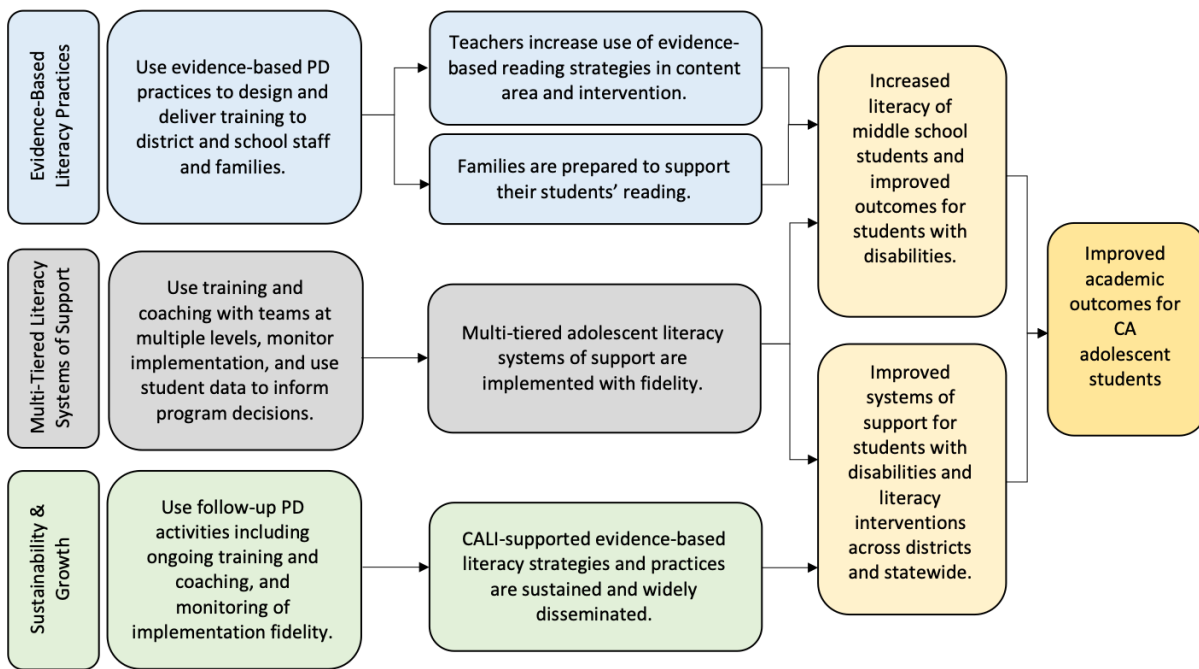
Evidence-Based Literacy Practices

Use evidence-based PD practices to design and deliver training to district and school staff and families.

Teachers increase use of evidence-based reading strategies in content area and intervention.

Families are prepared to support their students' reading.

Multi-Tiered Literacy Systems of Support

Use training and coaching with teams at multiple levels, monitor implementation, and use student data to inform program decisions.

Multi-tiered adolescent literacy systems of support are implemented with fidelity.

Sustainability & Growth

Use follow-up PD activities including ongoing training and coaching, and monitoring of implementation fidelity.

CALI-supported evidence-based literacy strategies and practices are sustained and widely disseminated.

Increased literacy of middle school students and improved outcomes for students with disabilities.

Improved systems of support for students with disabilities and literacy interventions across districts and statewide.

Improved academic outcomes for CA adolescent students